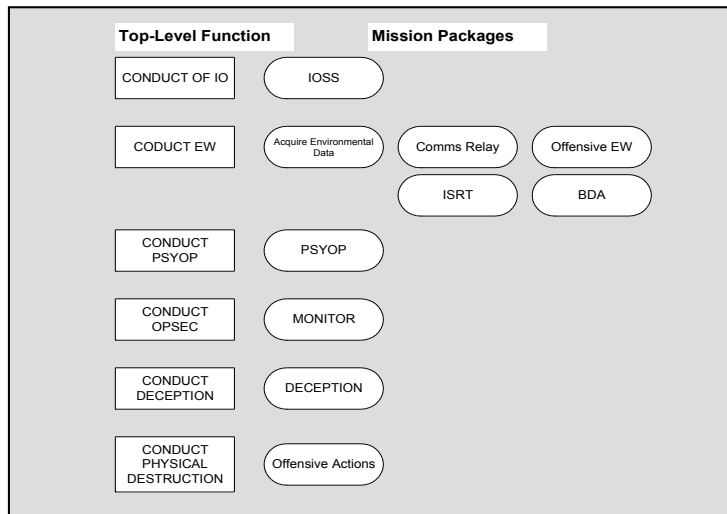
Top-Level Function
Mission Packages

CONDUCT OF IO
IOSS

CODUCT EW
Acquire Environmental Data
Comms Relay
Offensive EW
ISRT
BDA

CONDUCT PSYOP
PSYOP

CONDUCT OPSEC
MONITOR

CONDUCT DECEPTION
DECEPTION

CONDUCT PHYSICAL DESTRUCTION
Offensive Actions